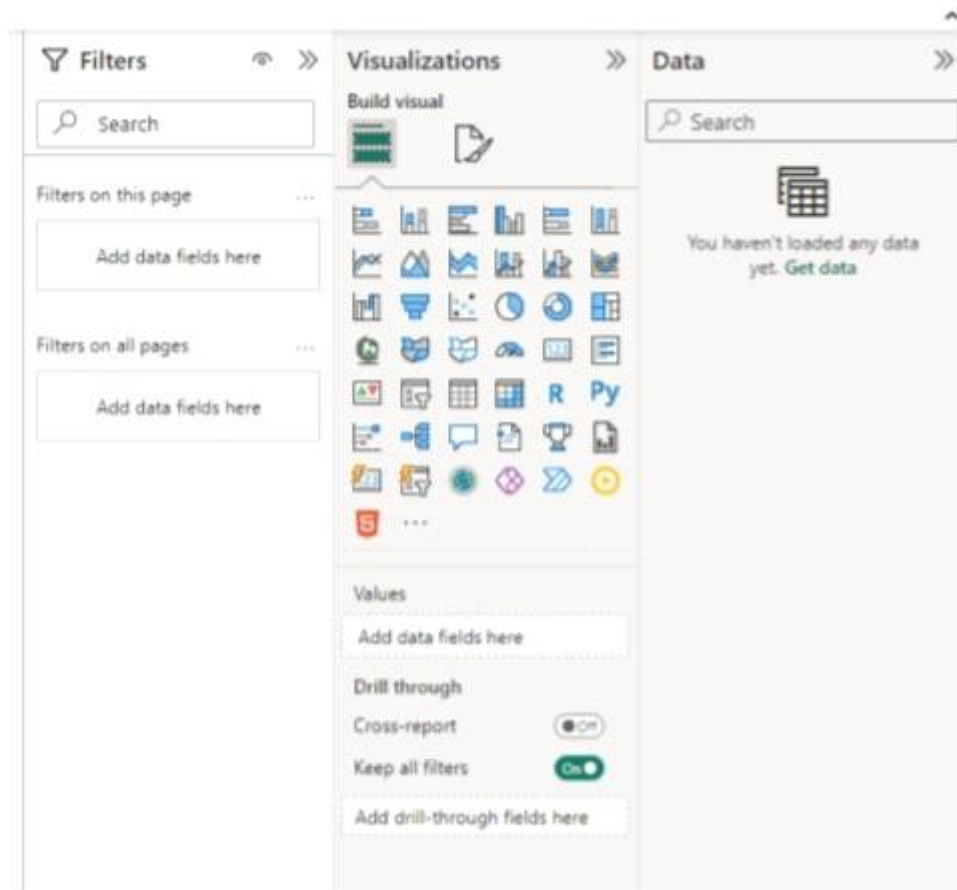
Filters

Search

Filters on this page ...

Add data fields here

Filters on all pages ...

Add data fields here

Visualizations

Build visual

R Py

...

Values

Add data fields here

Drill through

Cross-report Off

Keep all filters On

Add drill-through fields here

Data

Search

You haven't loaded any data yet. Get data